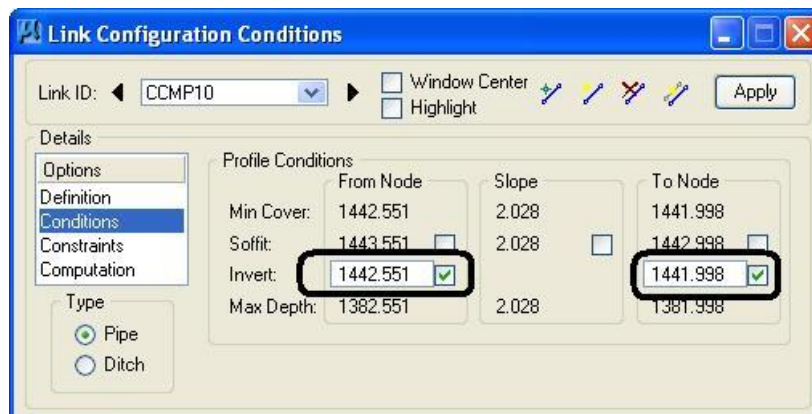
Link Configuration Conditions

Link ID: CCMP10

Window Center
Highlight

Apply

Details

Options
Definition
Conditions
Constraints
Computation

Type
Pipe
Ditch

Profile Conditions

| | From Node | Slope | To Node |
|---|---|---|---|
| Min Cover: | 1442.551 | 2.028 | 1441.998 |
| Soffit: | 1443.551 | 2.028 | 1442.998 |
| Invert: | 1442.551 | | 1441.998 |
| Max Depth: | 1382.551 | 2.028 | 1381.998 |